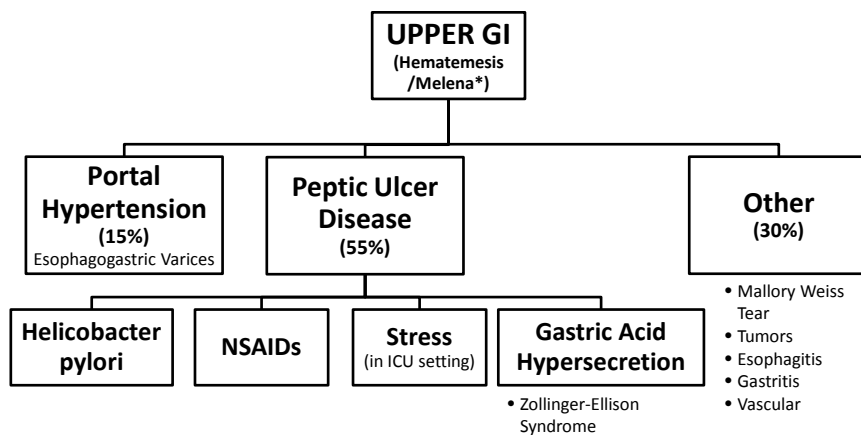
UPPER GI
(Hematemesis /Melena*)

Portal Hypertension
(15%)
Esophagogastric Varices

Peptic Ulcer Disease
(55%)

Other
(30%)

• Mallory Weiss Tear
• Tumors
• Esophagitis
• Gastritis
• Vascular

Helicobacter pylori

NSAIDs

Stress
(in ICU setting)

Gastric Acid Hypersecretion

• Zollinger-Ellison Syndrome